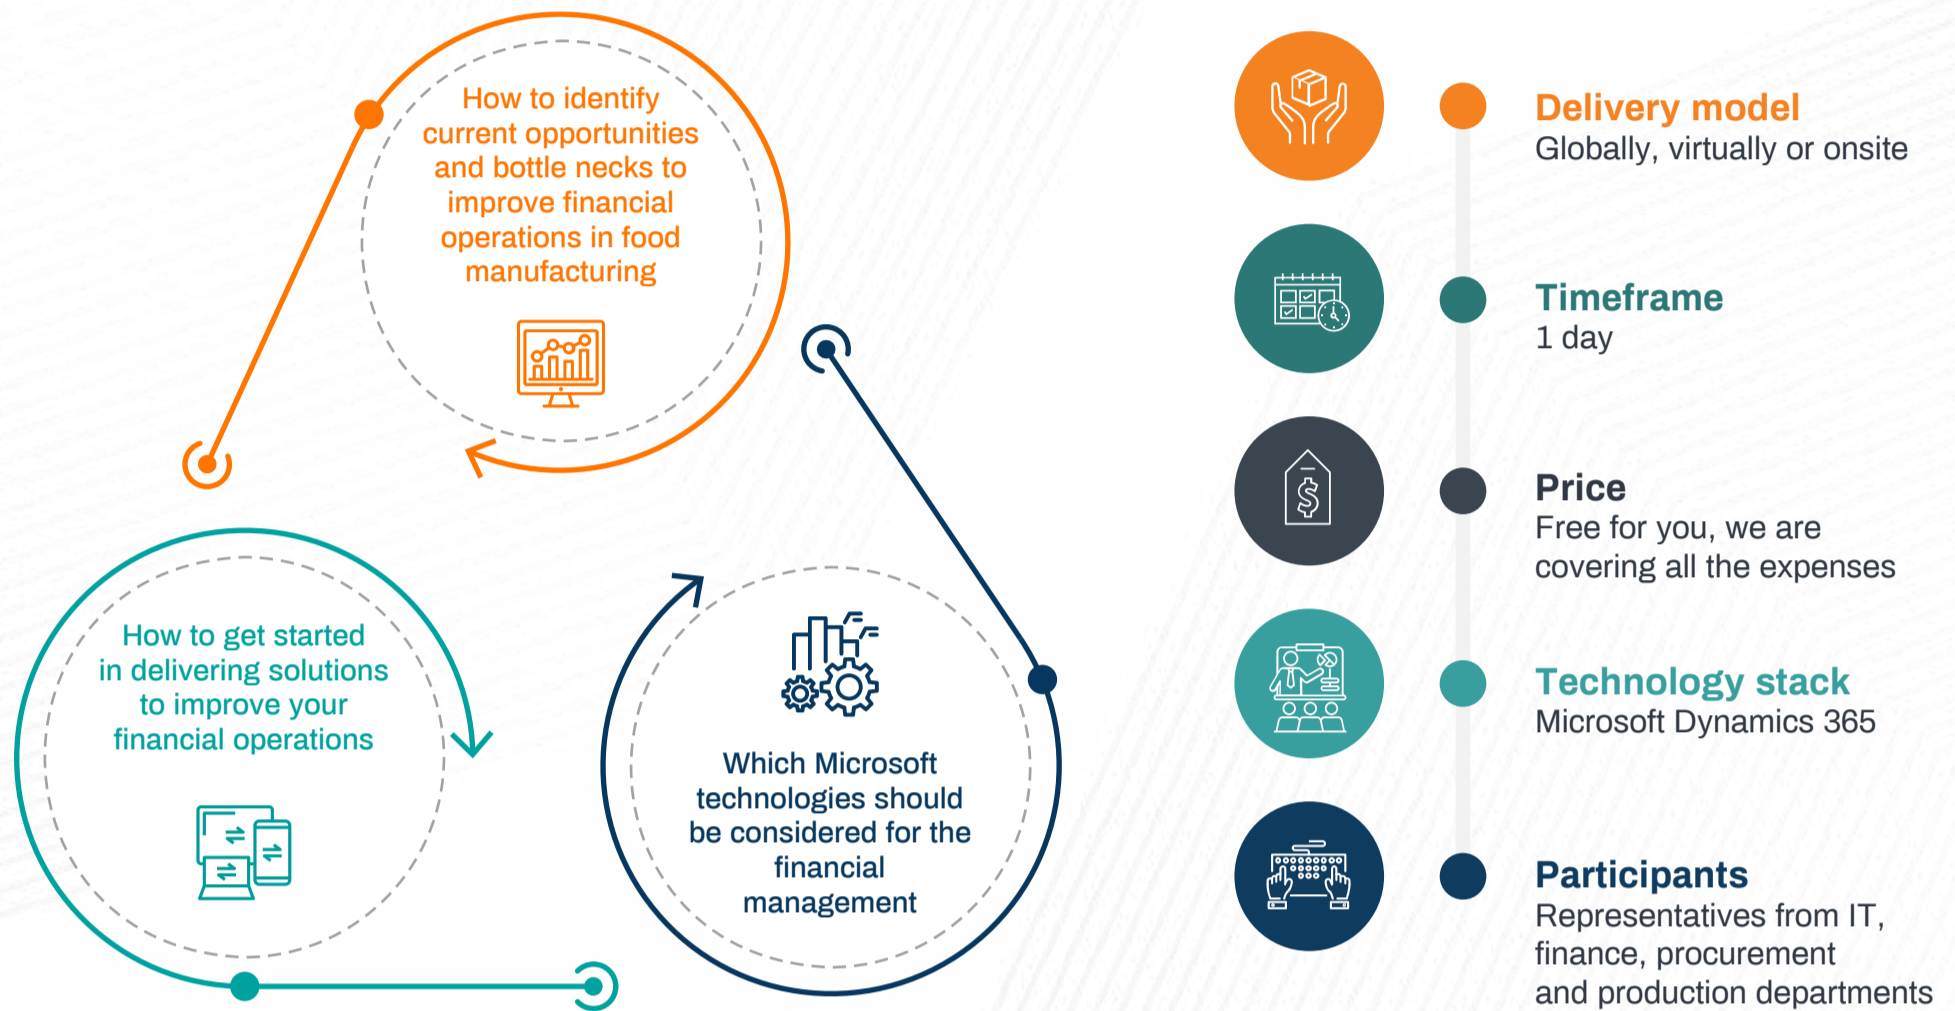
How to identify current opportunities and bottle necks to improve financial operations in food manufacturing

How to get started in delivering solutions to improve your financial operations

Which Microsoft technologies should be considered for the financial management

Delivery model
Globally, virtually or onsite

Timeframe
1 day

Price
Free for you, we are covering all the expenses

Technology stack
Microsoft Dynamics 365

Participants
Representatives from IT, finance, procurement and production departments